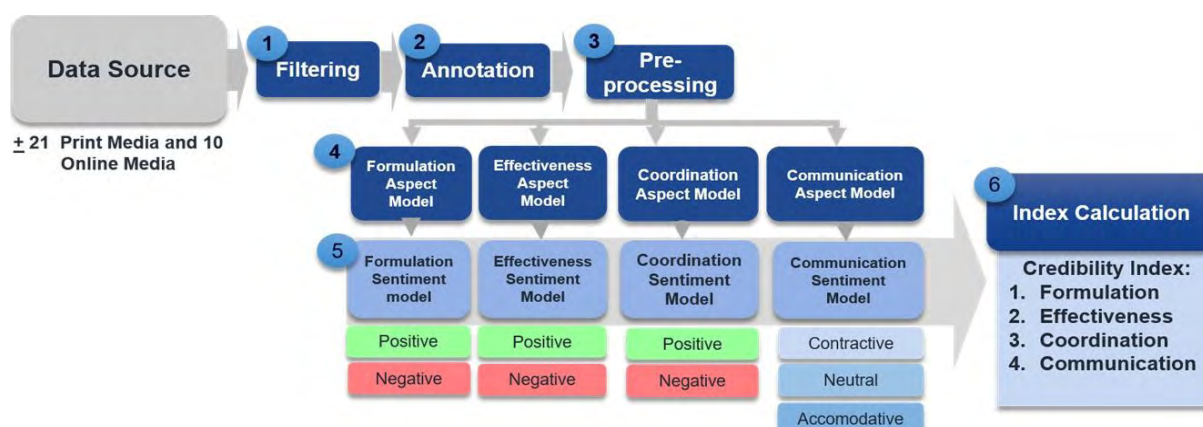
Data Source

$\pm$ 21 Print Media and 10 Online Media

1 Filtering

2 Annotation

3 Pre-processing

4

Formulation Aspect Model

Effectiveness Aspect Model

Coordination Aspect Model

Communication Aspect Model

5

Formulation Sentiment model

Effectiveness Sentiment Model

Coordination Sentiment Model

Communication Sentiment Model

Positive

Negative

Positive

Negative

Positive

Negative

Contractive

Neutral

Accomodative

6 Index Calculation

Credibility Index:
1. Formulation
2. Effectiveness
3. Coordination
4. Communication